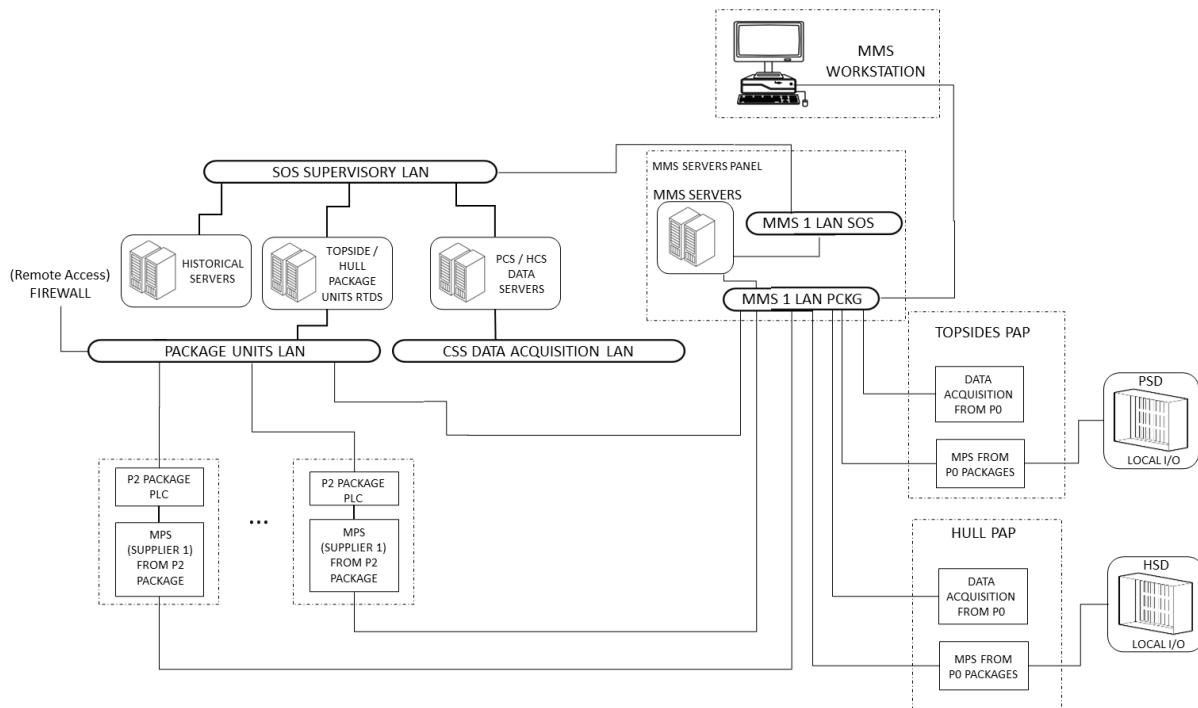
MMS WORKSTATION

SOS SUPERVISORY LAN

MMS SERVERS PANEL

MMS SERVERS

MMS 1 LAN SOS

HISTORICAL SERVERS

TOPSIDE / HULL PACKAGE UNITS RTDS

PCS / HCS DATA SERVERS

(Remote Access) FIREWALL

MMS 1 LAN PCKG

PACKAGE UNITS LAN

CSS DATA ACQUISITION LAN

TOPSIDES PAP

DATA ACQUISITION FROM P0

PSD

MPS FROM P0 PACKAGES

LOCAL I/O

P2 PACKAGE PLC

MPS (SUPPLIER 1) FROM P2 PACKAGE

...

P2 PACKAGE PLC

MPS (SUPPLIER 1) FROM P2 PACKAGE

HULL PAP

DATA ACQUISITION FROM P0

HSD

LOCAL I/O

MPS FROM P0 PACKAGES